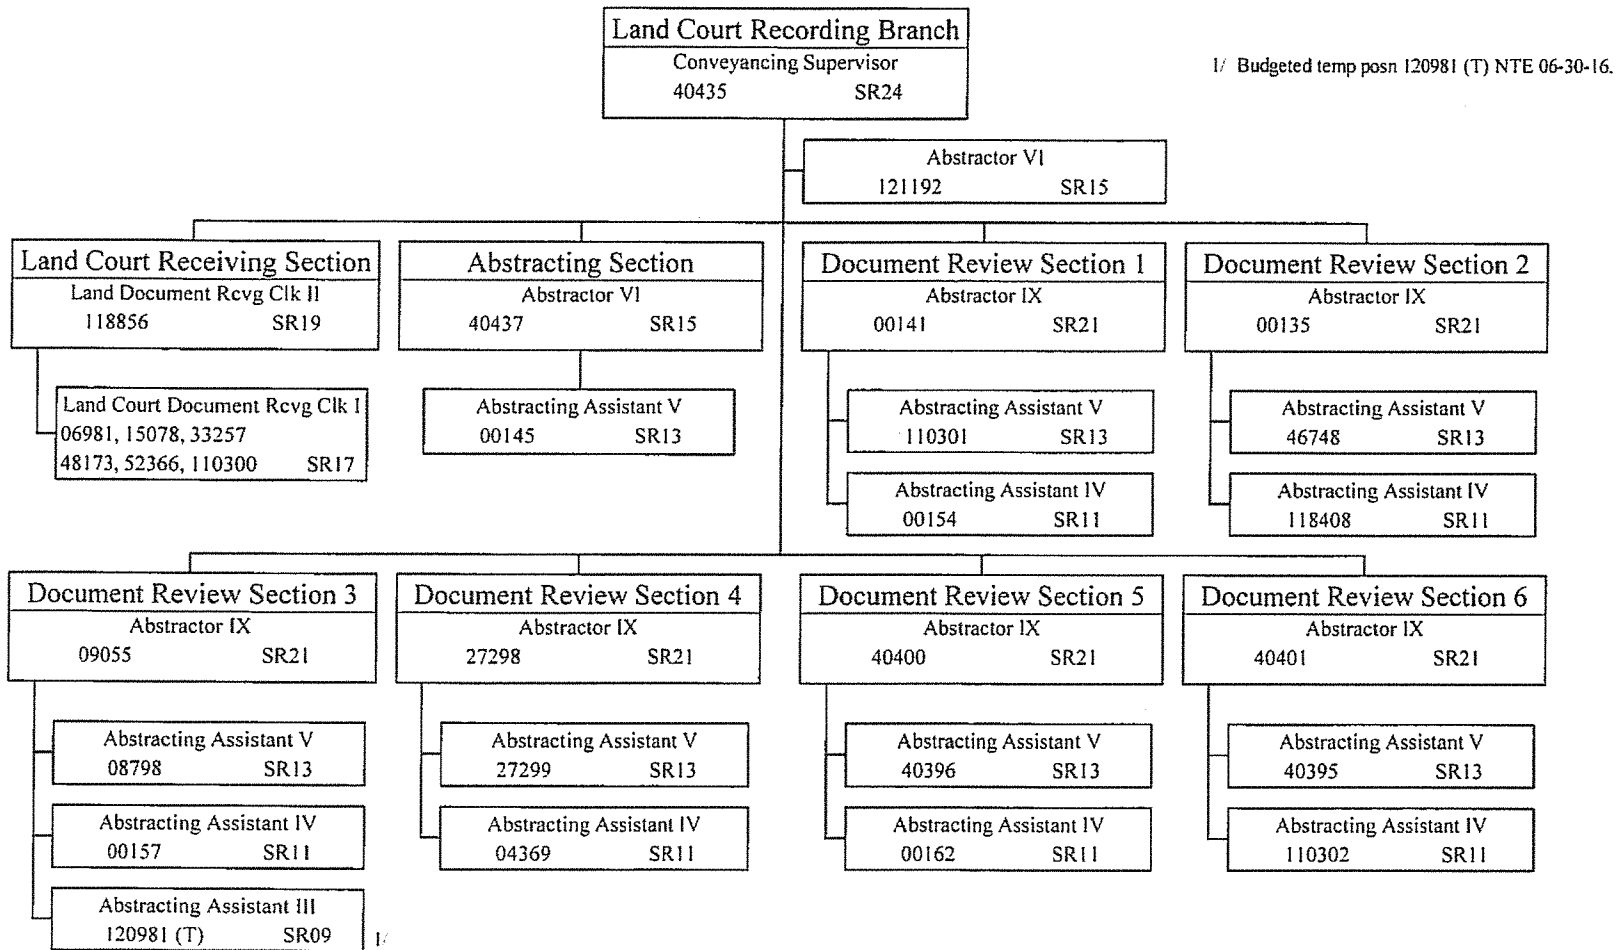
Land Court Recording Branch
Conveyancing Supervisor
40435 SR24

1/ Budgeted temp posn 120981 (T) NTE 06-30-16.

Abstractor VI
121192 SR15

Land Court Receiving Section
Land Document Rcvg Clk II
118856 SR19

Land Court Document Rcvg Clk I
06981, 15078, 33257
48173, 52366, 110300 SR17

Abstracting Section
Abstractor VI
40437 SR15

Abstracting Assistant V
00145 SR13

Document Review Section 1
Abstractor IX
00141 SR21

Abstracting Assistant V
110301 SR13

Abstracting Assistant IV
00154 SR11

Document Review Section 2
Abstractor IX
00135 SR21

Abstracting Assistant V
46748 SR13

Abstracting Assistant IV
118408 SR11

Document Review Section 3
Abstractor IX
09055 SR21

Abstracting Assistant V
08798 SR13

Abstracting Assistant IV
00157 SR11

Abstracting Assistant III
120981 (T) SR09 1/

Document Review Section 4
Abstractor IX
27298 SR21

Abstracting Assistant V
27299 SR13

Abstracting Assistant IV
04369 SR11

Document Review Section 5
Abstractor IX
40400 SR21

Abstracting Assistant V
40396 SR13

Abstracting Assistant IV
00162 SR11

Document Review Section 6
Abstractor IX
40401 SR21

Abstracting Assistant V
40395 SR13

Abstracting Assistant IV
110302 SR11